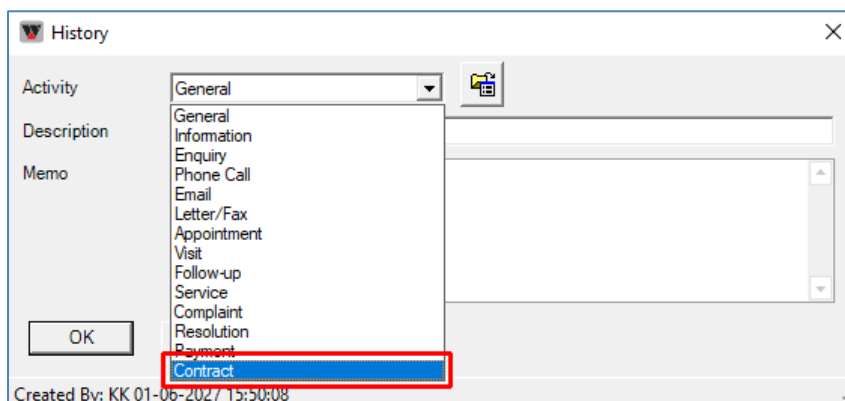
History

Activity
General

Description

Memo

General
Information
Enquiry
Phone Call
Email
Letter/Fax
Appointment
Visit
Follow-up
Service
Complaint
Resolution
Payment
Contract

OK

Created By: KK 01-06-2027 15:50:08